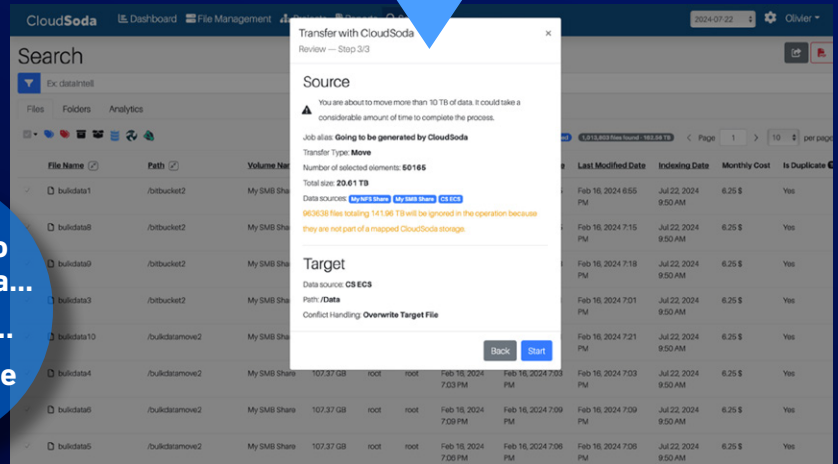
CloudSoda Dashboard File Management 2024-07-22 Olivier

Search

Ex: dataintell

Files Folders Analytics

1,013,403 files found - 163.58 TB < Page 1 > 10 per page

| | File Name | Path | Volume Na | | | | | Last Modified Date | Indexing Date | Monthly Cost | Is Duplicate |
|---|---|---|---|---|---|---|---|---|---|---|---|
| | bulkdata1 | /bitbucket2 | My SMB Share | | | | | Feb 16, 2024 6:55 PM | Jul 22, 2024 9:50 AM | 6.25 $ | Yes |
| | bulkdata8 | /bitbucket2 | My SMB Share | | | | | Feb 16, 2024 7:15 PM | Jul 22, 2024 9:50 AM | 6.25 $ | Yes |
| | bulkdata9 | /bitbucket2 | My SMB Share | | | | | Feb 16, 2024 7:18 PM | Jul 22, 2024 9:50 AM | 6.25 $ | Yes |
| | bulkdata3 | /bitbucket2 | My SMB Share | | | | | Feb 16, 2024 7:01 PM | Jul 22, 2024 9:50 AM | 6.25 $ | Yes |
| | bulkdata10 | /bulkdatamove2 | My SMB Share | | | | | Feb 16, 2024 7:21 PM | Jul 22, 2024 9:50 AM | 6.25 $ | Yes |
| | bulkdata4 | /bulkdatamove2 | My SMB Share | 107.37 GB | root | root | Feb 16, 2024 7:03 PM | Feb 16, 2024 7:03 PM | Jul 22, 2024 9:50 AM | 6.25 $ | Yes |
| | bulkdata6 | /bulkdatamove2 | My SMB Share | 107.37 GB | root | root | Feb 16, 2024 7:09 PM | Feb 16, 2024 7:09 PM | Jul 22, 2024 9:50 AM | 6.25 $ | Yes |
| | bulkdata5 | /bulkdatamove2 | My SMB Share | 107.37 GB | root | root | Feb 16, 2024 7:06 PM | Feb 16, 2024 7:06 PM | Jul 22, 2024 9:50 AM | 6.25 $ | Yes |

o
a...
..
e

Transfer with CloudSoda ×
Review — Step 3/3

Source

You are about to move more than 10 TB of data. It could take a considerable amount of time to complete the process.

Job alias: Going to be generated by CloudSoda
Transfer Type: Move
Number of selected elements: 50165
Total size: 20.61 TB
Data sources: My NFS Share My SMB Share CS ECS
963636 files totaling 141.96 TB will be ignored in the operation because they are not part of a mapped CloudSoda storage.

Target

Data source: CS ECS
Path: /Data
Conflict Handling: Overwrite Target File

Back Start